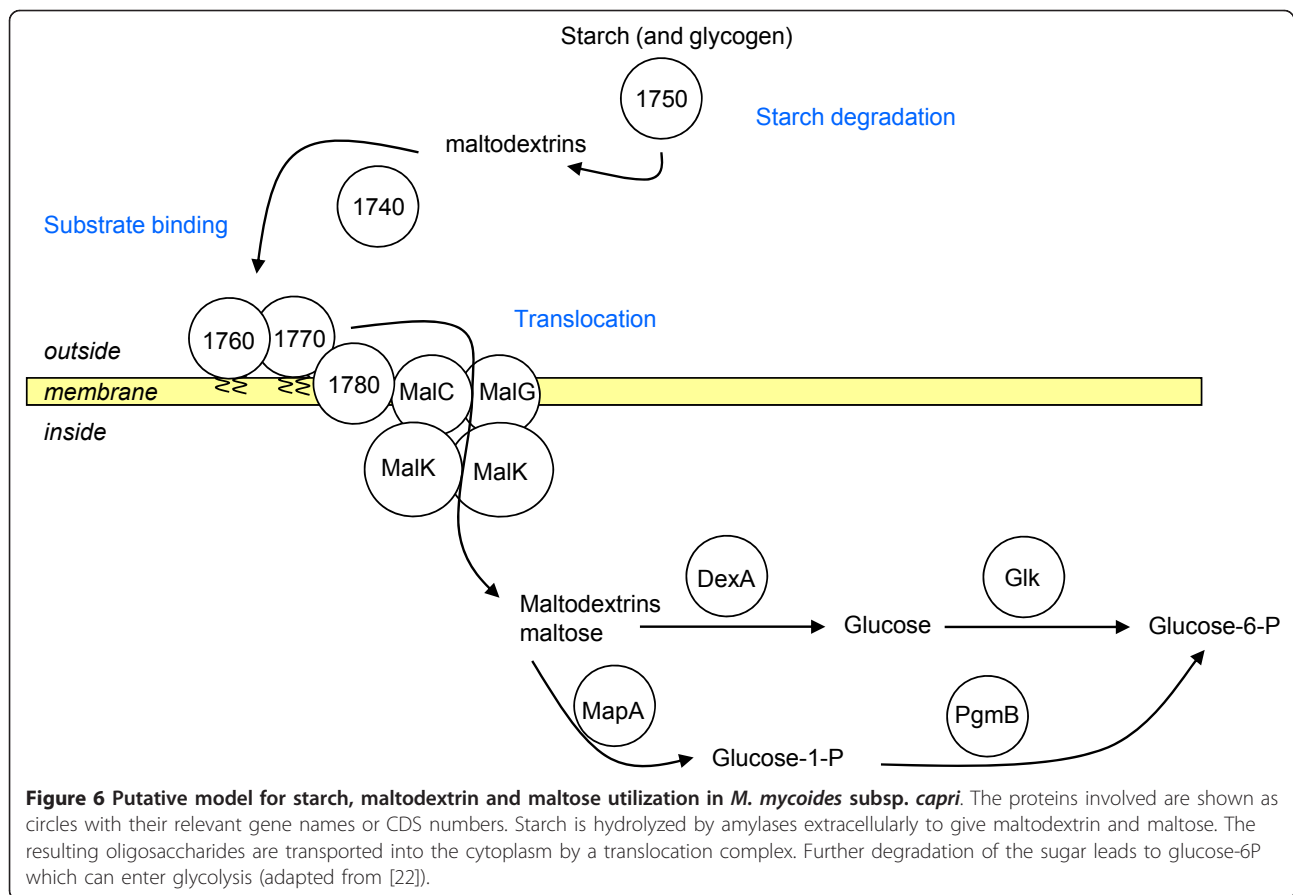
Starch (and glycogen)

1750

Starch degradation

maltodextrins

1740

Substrate binding

1760

1770

Translocation

outside

membrane

inside

1780

MalC

MalG

MalK

MalK

DexA

Glk

Maltodextrins maltose

Glucose

Glucose-6-P

MapA

PgmB

Glucose-1-P

**Figure 6 Putative model for starch, maltodextrin and maltose utilization in *M. mycoides* subsp. *capri***. The proteins involved are shown as circles with their relevant gene names or CDS numbers. Starch is hydrolyzed by amylases extracellularly to give maltodextrin and maltose. The resulting oligosaccharides are transported into the cytoplasm by a translocation complex. Further degradation of the sugar leads to glucose-6P which can enter glycolysis (adapted from [22]).